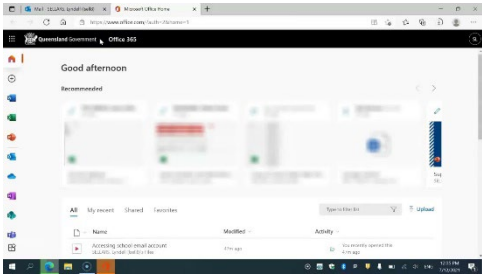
Mail - ELLARS, Lyndal (lmell0) | Microsoft Office Home

https://www.office.com/?auth=2&home=1

Queensland Government | Office 365

Good afternoon

Recommended

All | My recent | Shared | Favorites

Type to filter list

Upload

Name | Modified | Activity

Accessing school email account | 4 m ago | You recently opened this

ELLARS, Lyndal (lmell0) files | | 4 m ago

12:11 PM
7/10/2020